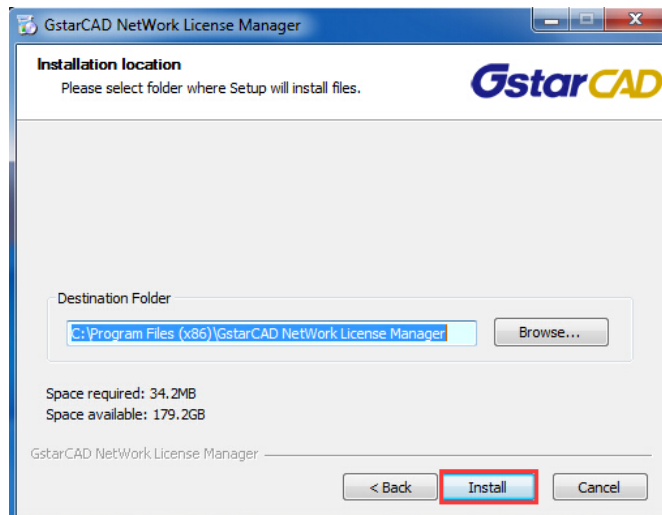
GstarCAD NetWork License Manager

Installation location
Please select folder where Setup will install files.

GstarCAD

Destination Folder

C:\Program Files (x86)\GstarCAD NetWork License Manager

Browse...

Space required: 34.2MB
Space available: 179.2GB

GstarCAD NetWork License Manager

< Back

Install

Cancel